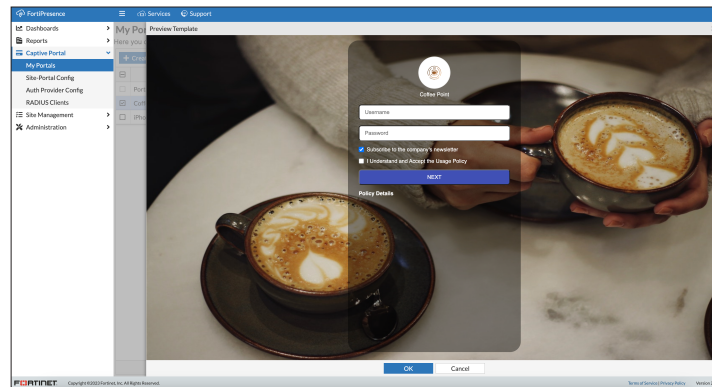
FortiPresence
Services
Support

Dashboards
Reports
Captive Portal
My Portals
Site-Portal Config
Auth Provider Config
RADIUS Clients
Site Management
Administration

My Por
Here you
+ Crea
Port
Coff
iPho

Preview Template

Coffee Point
Username
Password
Subscribe to the company's newsletter
I Understand and Accept the Usage Policy
NEXT
Policy Details

OK
Cancel

FORTINET
Copyright ©2023 Fortinet, Inc. All Rights Reserved.
Terms of Service | Privacy Policy
Version